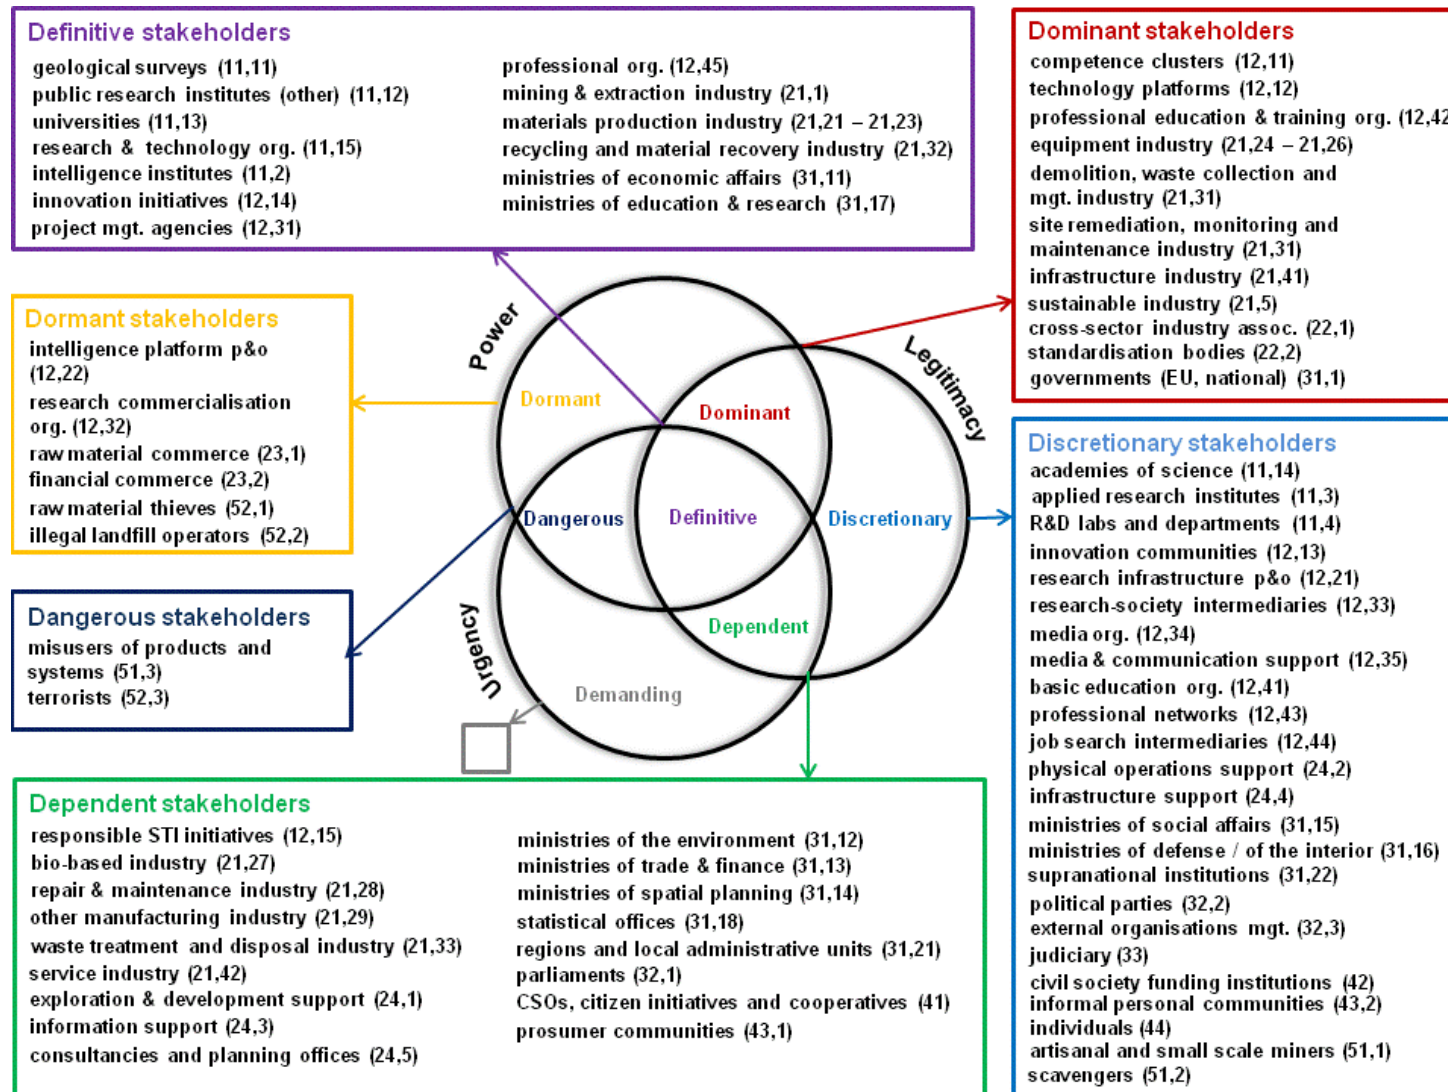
Definitive stakeholders
geological surveys (11,11)
public research institutes (other) (11,12)
universities (11,13)
research & technology org. (11,15)
intelligence institutes (11,2)
innovation initiatives (12,14)
project mgt. agencies (12,31)

professional org. (12,45)
mining & extraction industry (21,1)
materials production industry (21,21 – 21,23)
recycling and material recovery industry (21,32)
ministries of economic affairs (31,11)
ministries of education & research (31,17)

Dominant stakeholders
competence clusters (12,11)
technology platforms (12,12)
professional education & training org. (12,42
equipment industry (21,24 – 21,26)
demolition, waste collection and mgt. industry (21,31)
site remediation, monitoring and maintenance industry (21,31)
infrastructure industry (21,41)
sustainable industry (21,5)
cross-sector industry assoc. (22,1)
standardisation bodies (22,2)
governments (EU, national) (31,1)

Dormant stakeholders
intelligence platform p&o (12,22)
research commercialisation org. (12,32)
raw material commerce (23,1)
financial commerce (23,2)
raw material thieves (52,1)
illegal landfill operators (52,2)

Power
Legitimacy
Urgency
Dormant
Dominant
Dangerous
Definitive
Discretionary
Dependent
Demanding

Discretionary stakeholders
academies of science (11,14)
applied research institutes (11,3)
R&D labs and departments (11,4)
innovation communities (12,13)
research infrastructure p&o (12,21)
research-society intermediaries (12,33)
media org. (12,34)
media & communication support (12,35)
basic education org. (12,41)
professional networks (12,43)
job search intermediaries (12,44)
physical operations support (24,2)
infrastructure support (24,4)
ministries of social affairs (31,15)
ministries of defense / of the interior (31,16)
supranational institutions (31,22)
political parties (32,2)
external organisations mgt. (32,3)
judiciary (33)
civil society funding institutions (42)
informal personal communities (43,2)
individuals (44)
artisanal and small scale miners (51,1)
scavengers (51,2)

Dangerous stakeholders
misusers of products and systems (51,3)
terrorists (52,3)

Dependent stakeholders
responsible STI initiatives (12,15)
bio-based industry (21,27)
repair & maintenance industry (21,28)
other manufacturing industry (21,29)
waste treatment and disposal industry (21,33)
service industry (21,42)
exploration & development support (24,1)
information support (24,3)
consultancies and planning offices (24,5)

ministries of the environment (31,12)
ministries of trade & finance (31,13)
ministries of spatial planning (31,14)
statistical offices (31,18)
regions and local administrative units (31,21)
parliaments (32,1)
CSOs, citizen initiatives and cooperatives (41)
prosumer communities (43,1)